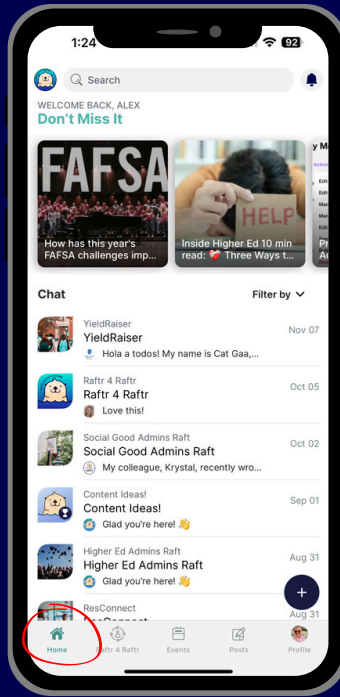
1:24

92

Search

WELCOME BACK, ALEX

Don't Miss It

FAFSA

How has this year's FAFSA challenges imp...

HELP

Inside Higher Ed 10 min read: ❤️ Three Ways t...

Chat

Filter by

YieldRaiser

YieldRaiser

Nov 07

Hola a todos! My name is Cat Gaa,...

Raftr 4 Raftr

Raftr 4 Raftr

Oct 05

Love this!

Social Good Admins Raft

Social Good Admins Raft

Oct 02

My colleague, Krystal, recently wro...

Content Ideas!

Content Ideas!

Sep 01

Glad you're here! 👋

Higher Ed Admins Raft

Higher Ed Admins Raft

Aug 31

Glad you're here! 👋

ResConnect

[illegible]

Aug 31

+

Home

Raftr 4 Raftr

Events

Posts

Profile